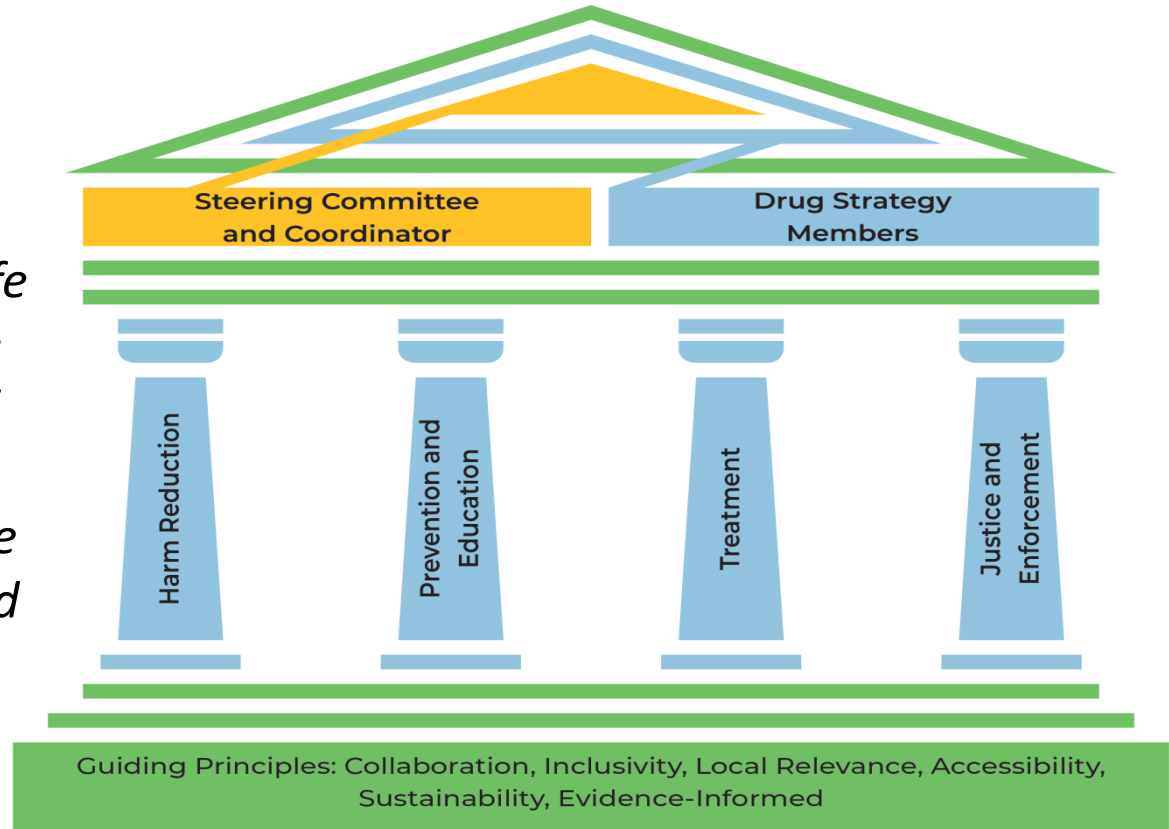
fe

e
d

Steering Committee and Coordinator

Drug Strategy Members

Harm Reduction

Prevention and Education

Treatment

Justice and Enforcement

Guiding Principles: Collaboration, Inclusivity, Local Relevance, Accessibility, Sustainability, Evidence-Informed